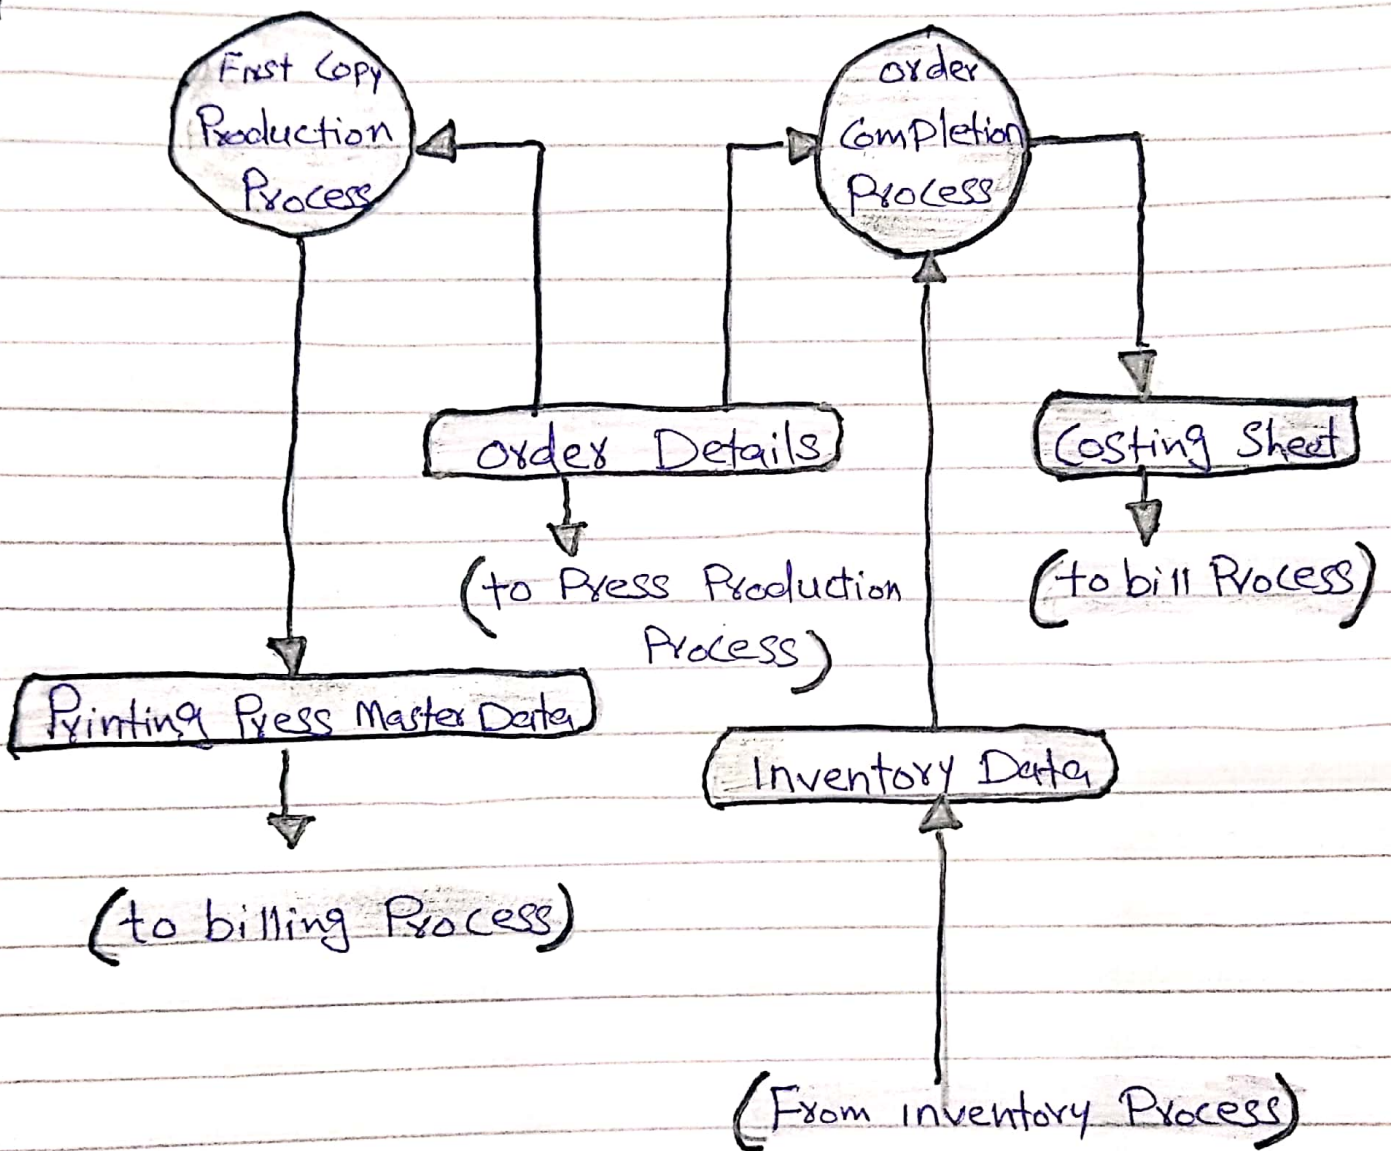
First Copy Production Process

order Completion Process

order Details

Costing Sheet

(to Press Production Process)

(to bill Process)

Printing Press Master Data

Inventory Data

(to billing Process)

(From inventory Process)